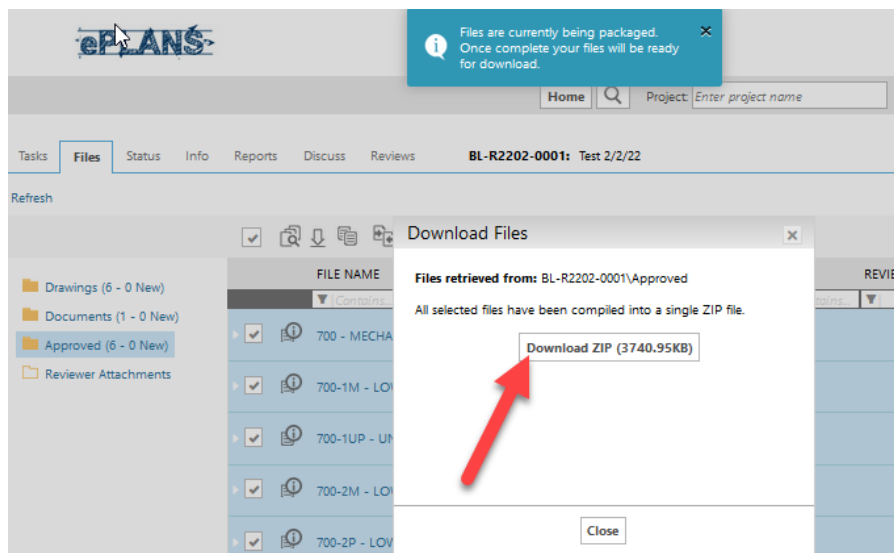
ePLANS

Files are currently being packaged. Once complete your files will be ready for download.

Home

Project: Enter project name

Tasks Files Status Info Reports Discuss Reviews BL-R2202-0001: Test 2/2/22

Refresh

Drawings (6 - 0 New)
Documents (1 - 0 New)
Approved (6 - 0 New)
Reviewer Attachments

FILE NAME

Contains...

REVIE

700 - MECHA
700-1M - LOV
700-1UP - UN
700-2M - LOV
700-2P - LOV

Download Files

Files retrieved from: BL-R2202-0001\Approved

All selected files have been compiled into a single ZIP file.

Download ZIP (3740.95KB)

Close